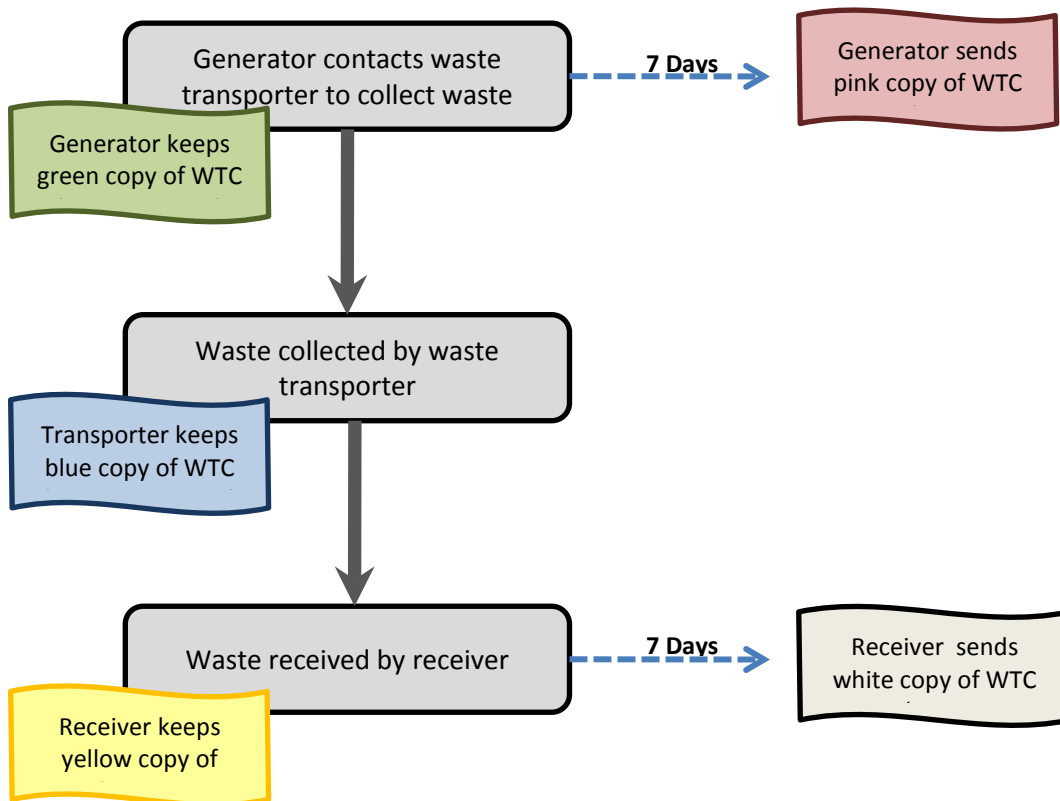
Generator contacts waste transporter to collect waste

7 Days

Generator sends pink copy of WTC

Generator keeps green copy of WTC

Waste collected by waste transporter

Transporter keeps blue copy of WTC

Waste received by receiver

7 Days

Receiver sends white copy of WTC

Receiver keeps yellow copy of